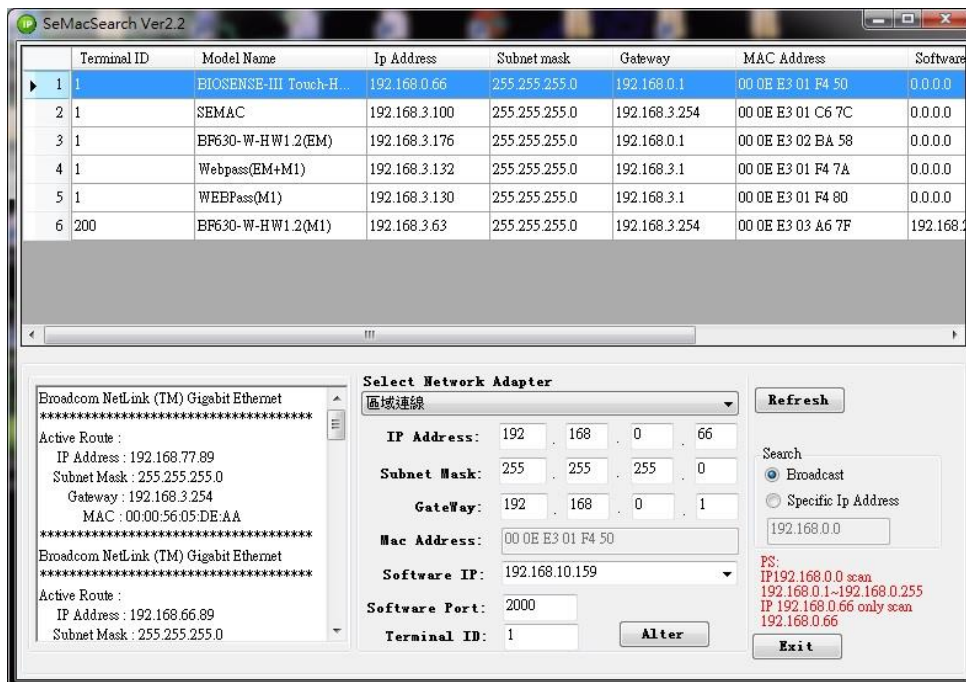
SeMacSearch Ver2.2

| | Terminal ID | Model Name | Ip Address | Subnet mask | Gateway | MAC Address | Software |
|---|---|---|---|---|---|---|---|
| 1 | 1 | BIOSENSE-III Touch-H... | 192.168.0.66 | 255.255.255.0 | 192.168.0.1 | 00 0E E3 01 F4 50 | 0.0.0.0 |
| 2 | 1 | SEMAC | 192.168.3.100 | 255.255.255.0 | 192.168.3.254 | 00 0E E3 01 C6 7C | 0.0.0.0 |
| 3 | 1 | BF630-W-HW1.2(EM) | 192.168.3.176 | 255.255.255.0 | 192.168.0.1 | 00 0E E3 02 BA 58 | 0.0.0.0 |
| 4 | 1 | Webpass(EM+M1) | 192.168.3.132 | 255.255.255.0 | 192.168.3.1 | 00 0E E3 01 F4 7A | 0.0.0.0 |
| 5 | 1 | WEBPass(M1) | 192.168.3.130 | 255.255.255.0 | 192.168.3.1 | 00 0E E3 01 F4 80 | 0.0.0.0 |
| 6 | 200 | BF630-W-HW1.2(M1) | 192.168.3.63 | 255.255.255.0 | 192.168.3.254 | 00 0E E3 03 A6 7F | 192.168.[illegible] |

Broadcom NetLink (TM) Gigabit Ethernet
**************************************
Active Route :
IP Address : 192.168.77.89
Subnet Mask : 255.255.255.0
Gateway : 192.168.3.254
MAC : 00:00:56:05:DE:AA
**************************************
Broadcom NetLink (TM) Gigabit Ethernet
**************************************
Active Route :
IP Address : 192.168.66.89
Subnet Mask : 255.255.255.0

Select Network Adapter
區域連線
IP Address: 192 . 168 . 0 . 66
Subnet Mask: 255 . 255 . 255 . 0
GateWay: 192 . 168 . 0 . 1
Mac Address: 00 0E E3 01 F4 50
Software IP: 192.168.10.159
Software Port: 2000
Terminal ID: 1
Alter

Refresh

Search
Broadcast
Specific Ip Address
192.168.0.0

PS:
IP192.168.0.0 scan 192.168.0.1~192.168.0.255
IP 192.168.0.66 only scan 192.168.0.66

Exit